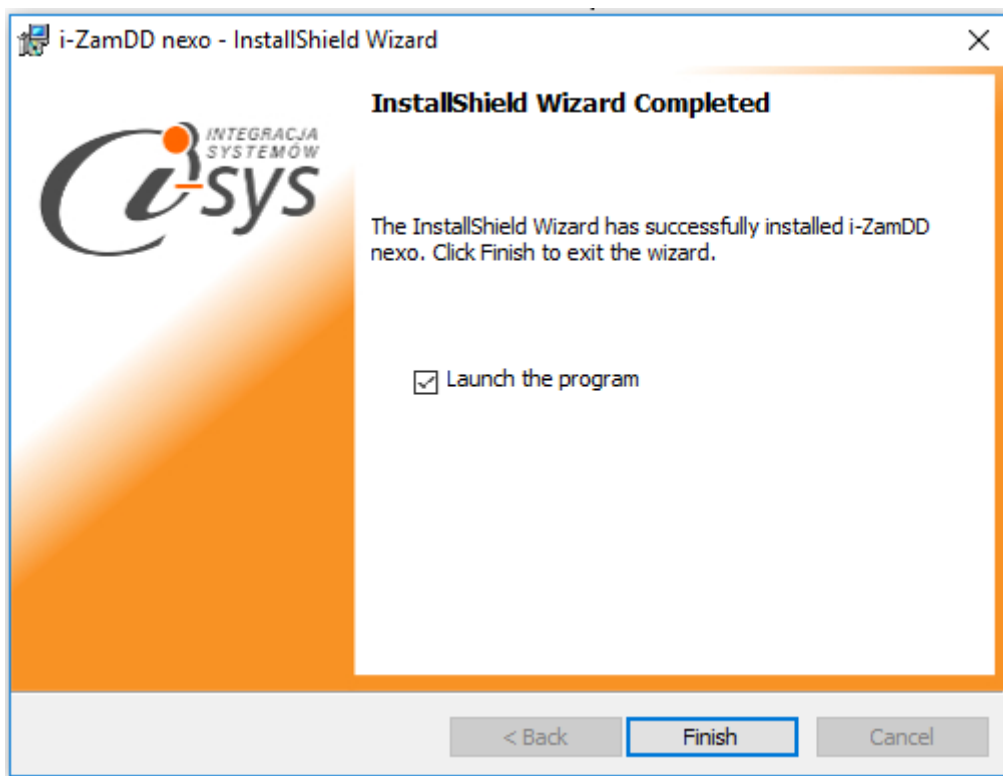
i-ZamDD nexo - InstallShield Wizard

×

INTEGRACJA SYSTEMÓW

i-sys

InstallShield Wizard Completed

The InstallShield Wizard has successfully installed i-ZamDD nexo. Click Finish to exit the wizard.

☑ Launch the program

< Back

Finish

Cancel